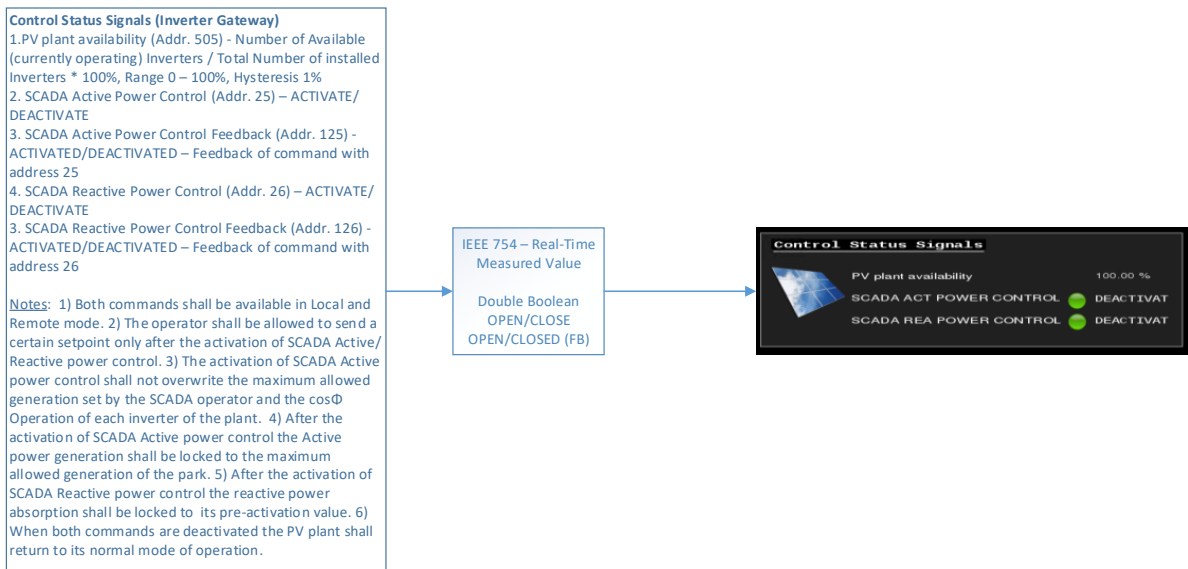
**Control Status Signals (Inverter Gateway)**
1.PV plant availability (Addr. 505) - Number of Available (currently operating) Inverters / Total Number of installed Inverters * 100%, Range 0 – 100%, Hysteresis 1%
2. SCADA Active Power Control (Addr. 25) – ACTIVATE/ DEACTIVATE
3. SCADA Active Power Control Feedback (Addr. 125) - ACTIVATED/DEACTIVATED – Feedback of command with address 25
4. SCADA Reactive Power Control (Addr. 26) – ACTIVATE/ DEACTIVATE
3. SCADA Reactive Power Control Feedback (Addr. 126) - ACTIVATED/DEACTIVATED – Feedback of command with address 26

Notes: 1) Both commands shall be available in Local and Remote mode. 2) The operator shall be allowed to send a certain setpoint only after the activation of SCADA Active/ Reactive power control. 3) The activation of SCADA Active power control shall not overwrite the maximum allowed generation set by the SCADA operator and the cosΦ Operation of each inverter of the plant. 4) After the activation of SCADA Active power control the Active power generation shall be locked to the maximum allowed generation of the park. 5) After the activation of SCADA Reactive power control the reactive power absorption shall be locked to its pre-activation value. 6) When both commands are deactivated the PV plant shall return to its normal mode of operation.

IEEE 754 – Real-Time Measured Value

Double Boolean
OPEN/CLOSE
OPEN/CLOSED (FB)

Control Status Signals
PV plant availability 100.00 %
SCADA ACT POWER CONTROL DEACTIVAT
SCADA REA POWER CONTROL DEACTIVAT